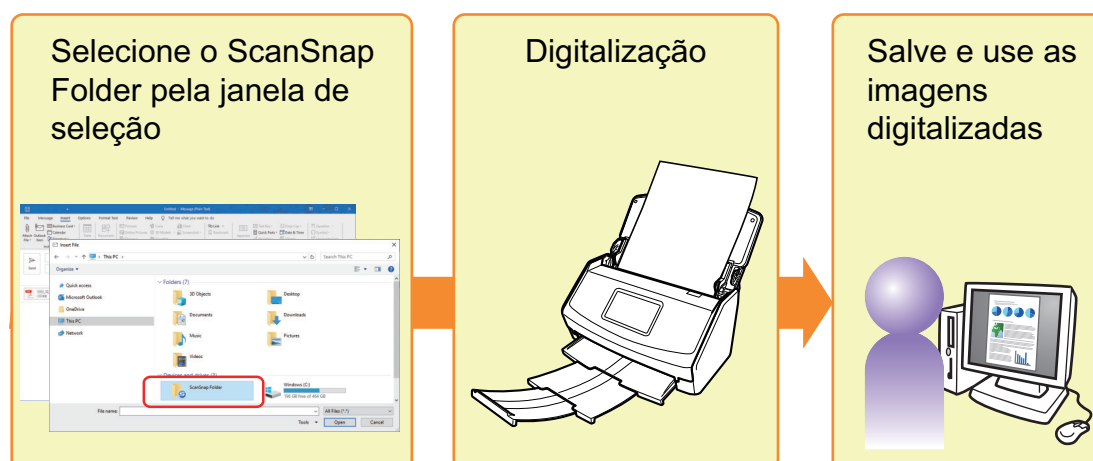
Selecione o ScanSnap Folder pela janela de seleção

File Message Insert Options Format Text Review Help Tell me what you want to do

Insert File

This PC

Search This PC

Organize

Quick access

Microsoft Outlook

OneDrive

This PC

Network

Folders (7)

3D Objects

Desktop

Documents

Downloads

Music

Pictures

Videos

Devices and drives (2)

ScanSnap Folder

Windows (C:)

File name:

All Files (*.*)

Tools

Open

Cancel

Digitalização

Salve e use as imagens digitalizadas